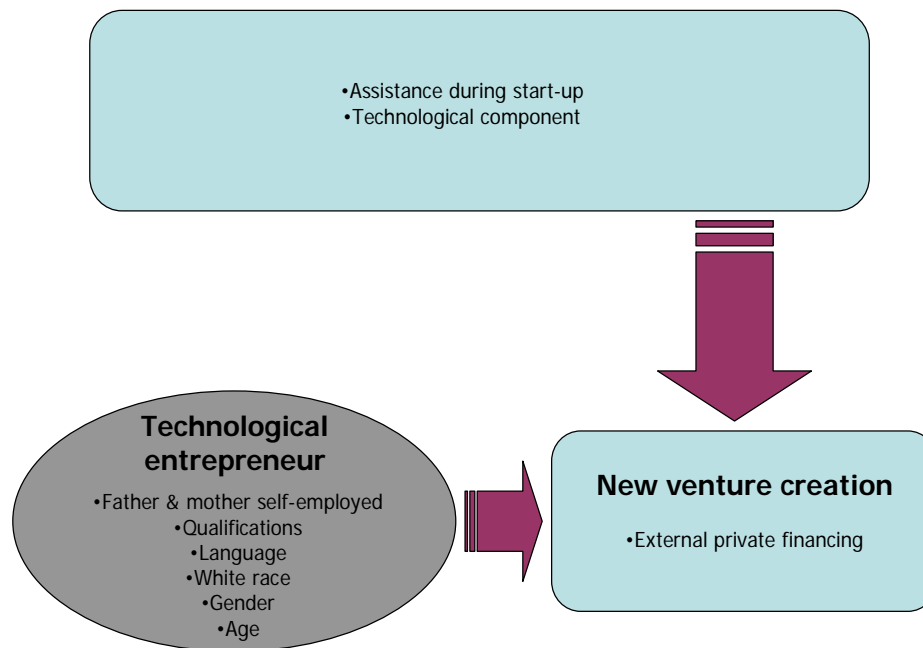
•Assistance during start-up
•Technological component

Technological entrepreneur

•Father & mother self-employed
•Qualifications
•Language
•White race
•Gender
•Age

New venture creation

•External private financing